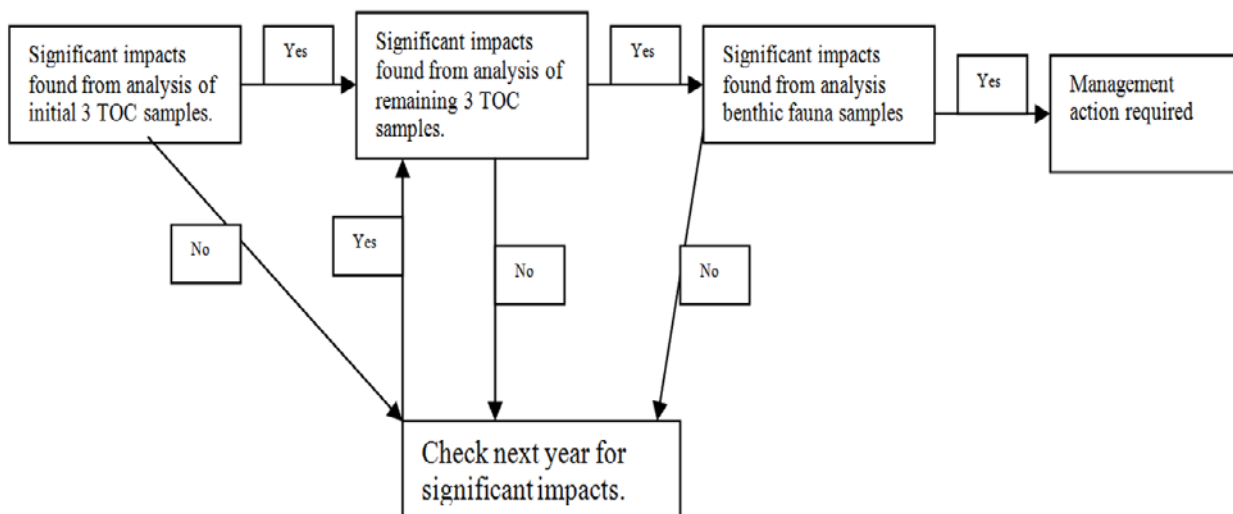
Significant impacts found from analysis of initial 3 TOC samples.

Yes

Significant impacts found from analysis of remaining 3 TOC samples.

Yes

Significant impacts found from analysis benthic fauna samples

Yes

Management action required

No

Yes

No

No

Check next year for significant impacts.